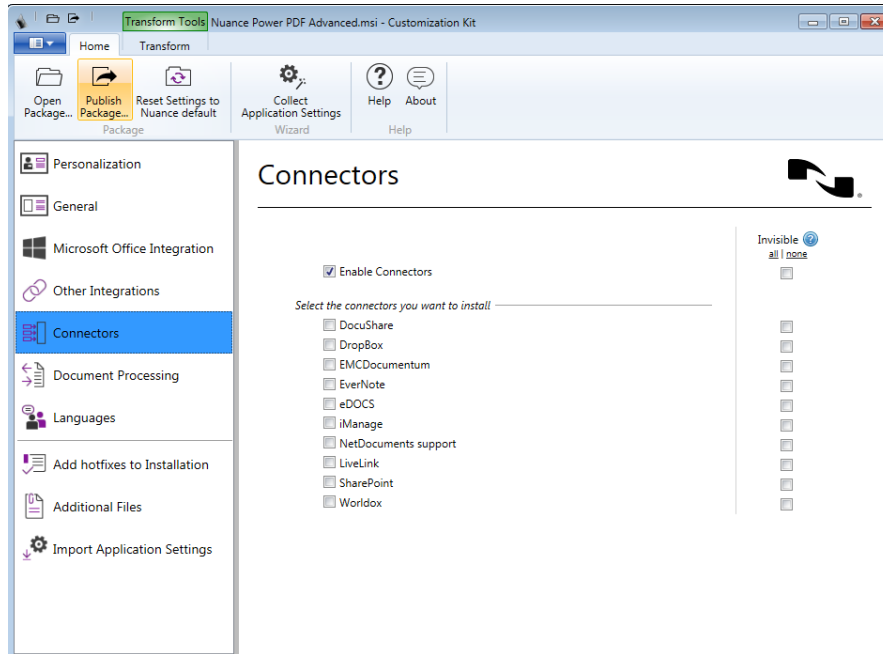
Transform Tools Nuance Power PDF Advanced.msi - Customization Kit

Home Transform

Open Package... Publish Package... Reset Settings to Nuance default
Package

Collect Application Settings
Wizard

Help About
Help

Personalization
General
Microsoft Office Integration
Other Integrations
Connectors
Document Processing
Languages
Add hotfixes to Installation
Additional Files
Import Application Settings

Connectors

Invisible
all | none

Enable Connectors

Select the connectors you want to install
DocuShare
DropBox
EMCDocumentum
EverNote
eDOCS
iManage
NetDocuments support
LiveLink
SharePoint
Worldox